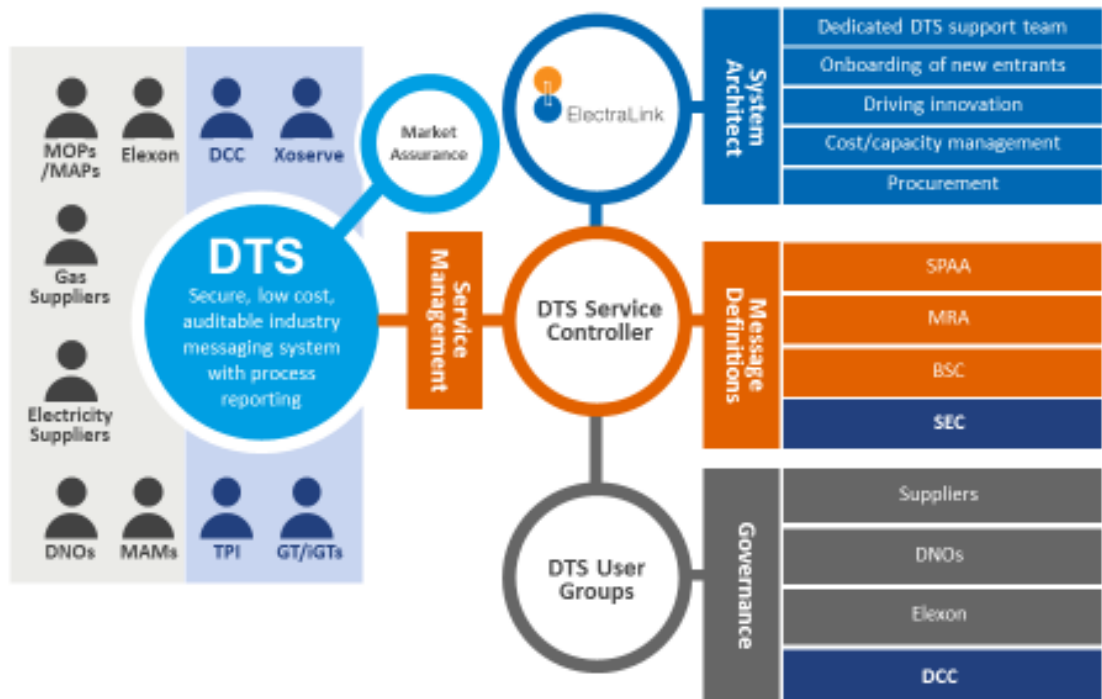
MOPs /MAPs
Elexon
DCC
Xoserve

Gas Suppliers

Electricity Suppliers

DNOs
MAMs
TPI
GT/iGTs

Market Assurance

DTS
Secure, low cost, auditable industry messaging system with process reporting

Service Management

ElectraLink

System Architect

Dedicated DTS support team
Onboarding of new entrants
Driving innovation
Cost/capacity management
Procurement

DTS Service Controller

Message Definitions

SPAA
MRA
BSC
SEC

DTS User Groups

Governance

Suppliers
DNOs
Elexon
DCC